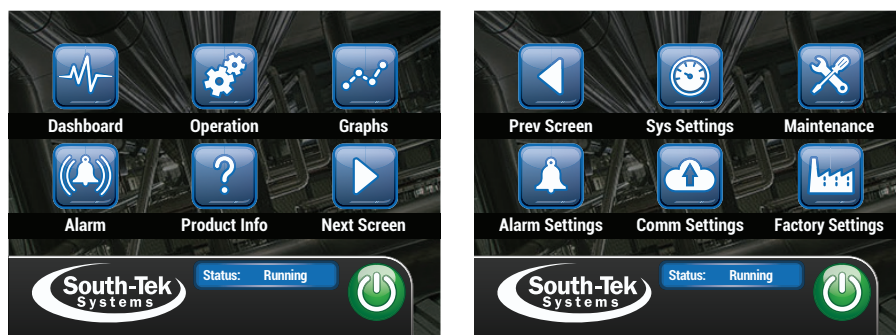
Dashboard
Operation
Graphs
Alarm
Product Info
Next Screen
South-Tek Systems
Status: Running

Prev Screen
Sys Settings
Maintenance
Alarm Settings
Comm Settings
Factory Settings
South-Tek Systems
Status: Running